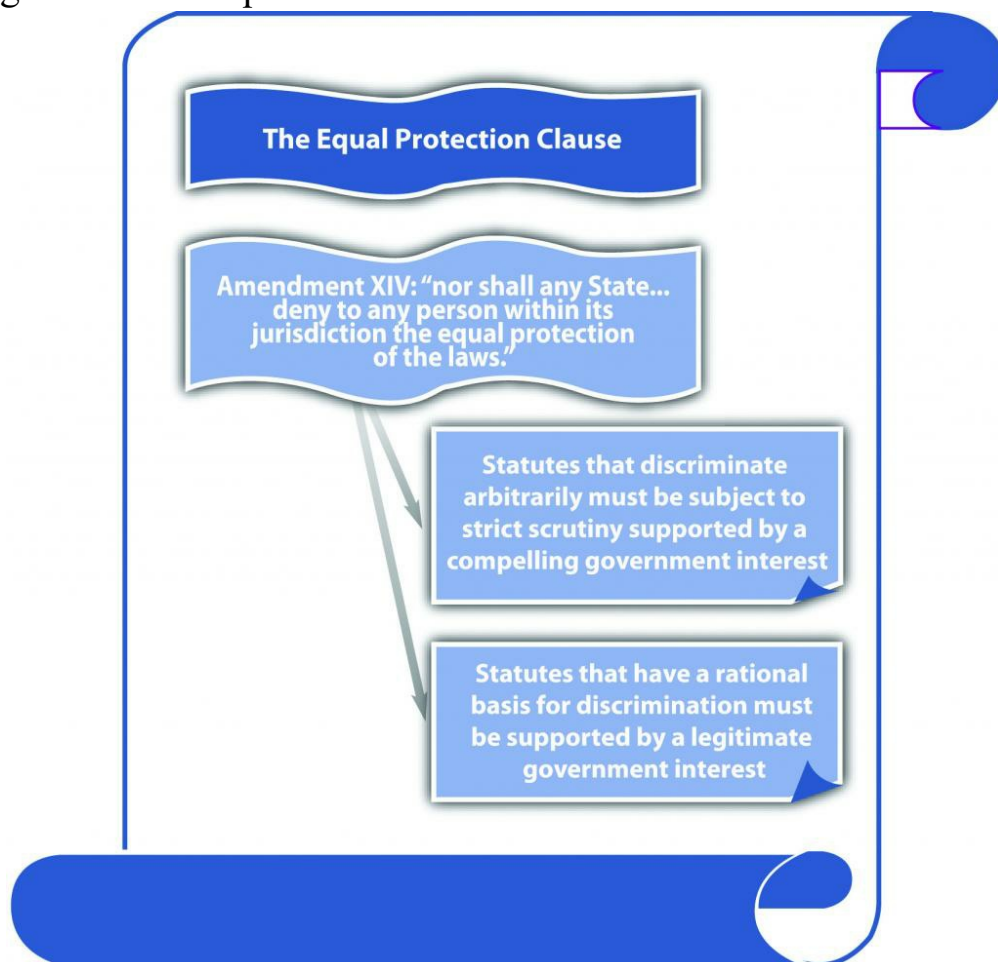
The Equal Protection Clause

Amendment XIV: "nor shall any State... deny to any person within its jurisdiction the equal protection of the laws."

Statutes that discriminate arbitrarily must be subject to strict scrutiny supported by a compelling government interest

Statutes that have a rational basis for discrimination must be supported by a legitimate government interest